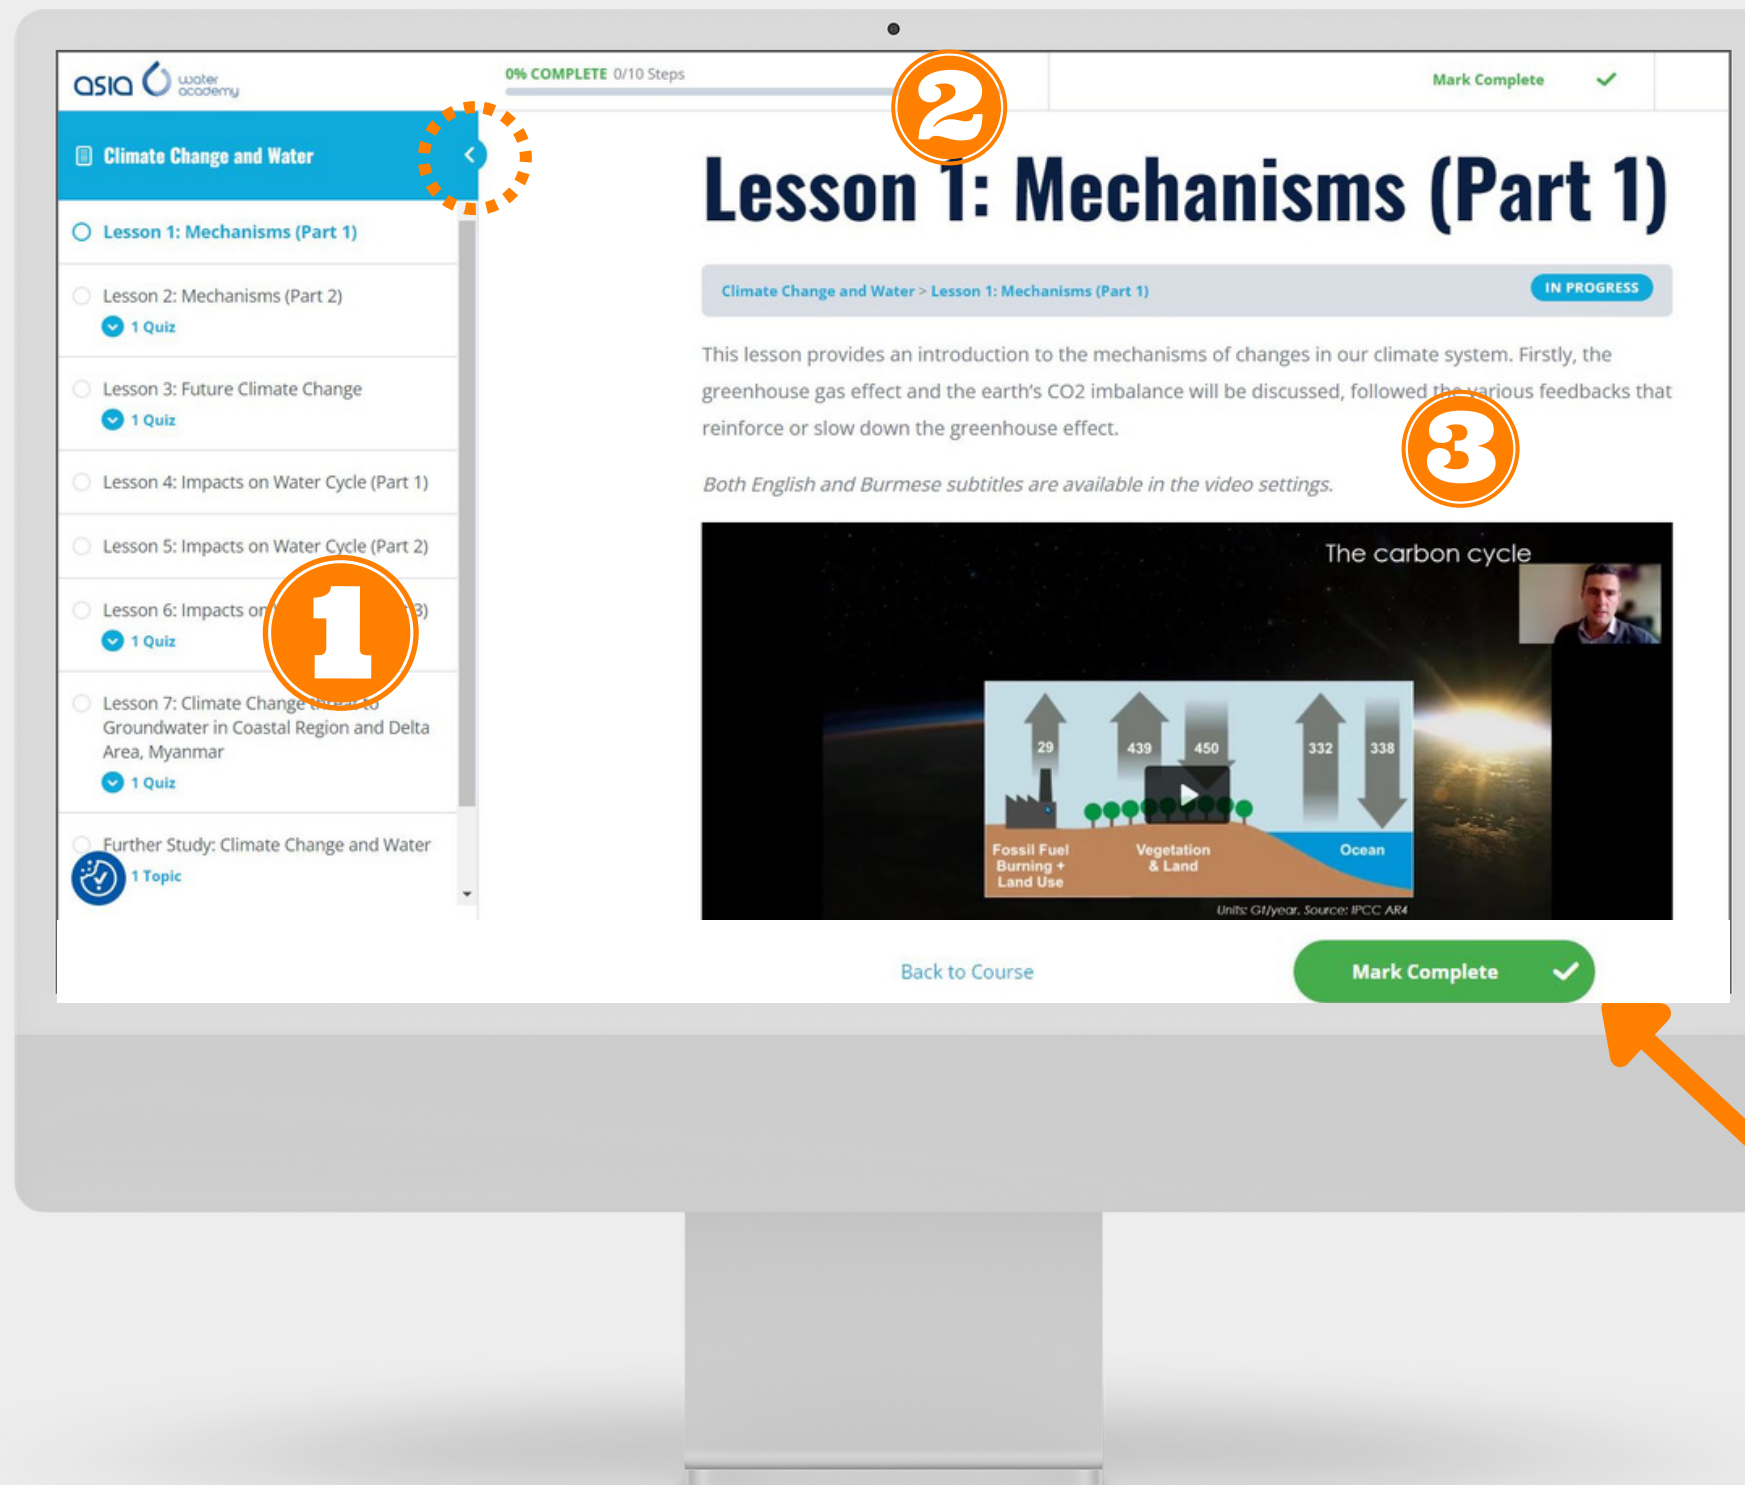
asia water academy

0% COMPLETE 0/10 Steps

Mark Complete

2

Climate Change and Water

Lesson 1: Mechanisms (Part 1)

Lesson 2: Mechanisms (Part 2)
1 Quiz

Lesson 3: Future Climate Change
1 Quiz

Lesson 4: Impacts on Water Cycle (Part 1)

Lesson 5: Impacts on Water Cycle (Part 2)

Lesson 6: Impacts on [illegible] 3)
1 Quiz

1

Lesson 7: Climate Change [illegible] Groundwater in Coastal Region and Delta Area, Myanmar
1 Quiz

Further Study: Climate Change and Water
1 Topic

Lesson 1: Mechanisms (Part 1)

Climate Change and Water > Lesson 1: Mechanisms (Part 1)

IN PROGRESS

This lesson provides an introduction to the mechanisms of changes in our climate system. Firstly, the greenhouse gas effect and the earth's CO2 imbalance will be discussed, followed the various feedbacks that reinforce or slow down the greenhouse effect.

3

Both English and Burmese subtitles are available in the video settings.

The carbon cycle

29 439 450 332 338

Fossil Fuel Burning + Land Use

Vegetation & Land

Ocean

Units: Gt/year. Source: IPCC AR4

Back to Course

Mark Complete